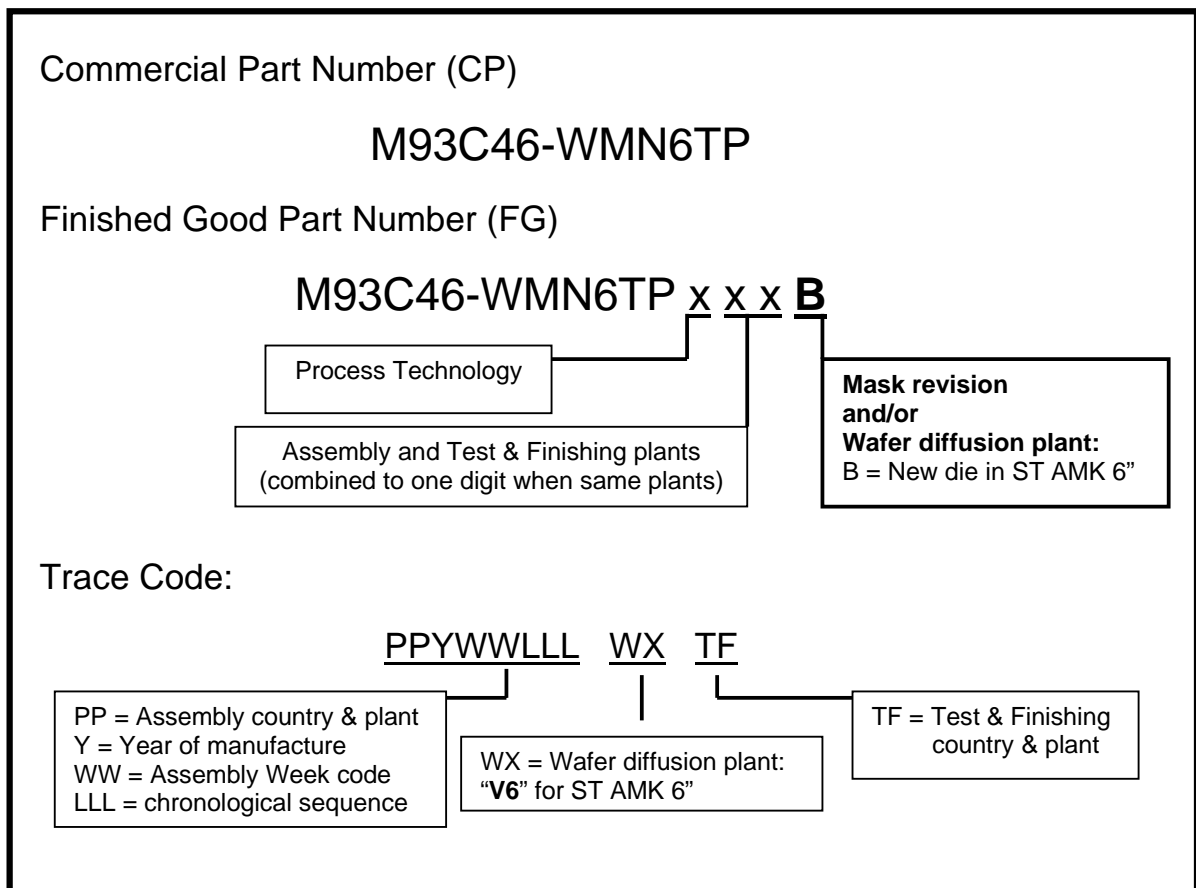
Commercial Part Number (CP)

M93C46-WMN6TP

Finished Good Part Number (FG)

M93C46-WMN6TP x x x B

Process Technology

Assembly and Test & Finishing plants (combined to one digit when same plants)

Mask revision and/or Wafer diffusion plant: B = New die in ST AMK 6"

Trace Code:

PPYWWLLL WX TF

PP = Assembly country & plant
Y = Year of manufacture
WW = Assembly Week code
LLL = chronological sequence

WX = Wafer diffusion plant: "V6" for ST AMK 6"

TF = Test & Finishing country & plant